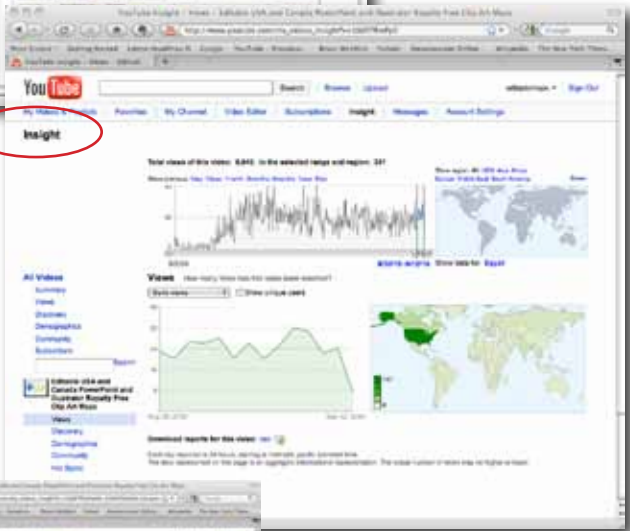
YouTube Insight : Views - Editoris USA and Canada PowerPoint and Illustrator Royalty Free Clip Art Maps

YouTube

Search | Browse | Upload

Sign Out

My Videos & Playlists | Favorites | My Channel | Video Editor | Subscriptions | Insight | Messages | Account Settings

Insight

Total views of this video: 8,843 In the selected range and region: 241

Views

All Videos
Summary
Views
Discovery
Demographics
Community
Subscribers

Editoris USA and Canada PowerPoint and Illustrator Royalty Free Clip Art Maps
Views
Discovery
Demographics
Community
Hot Spots

Show unique users

Download reports for this video: